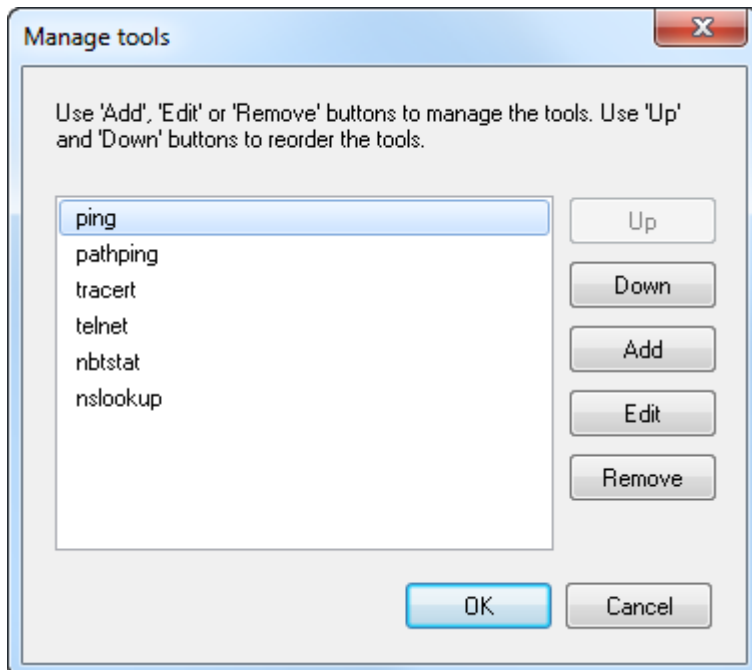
Manage tools

Use 'Add', 'Edit' or 'Remove' buttons to manage the tools. Use 'Up' and 'Down' buttons to reorder the tools.

ping
pathping
tracert
telnet
nbtstat
nslookup

Up
Down
Add
Edit
Remove

OK
Cancel